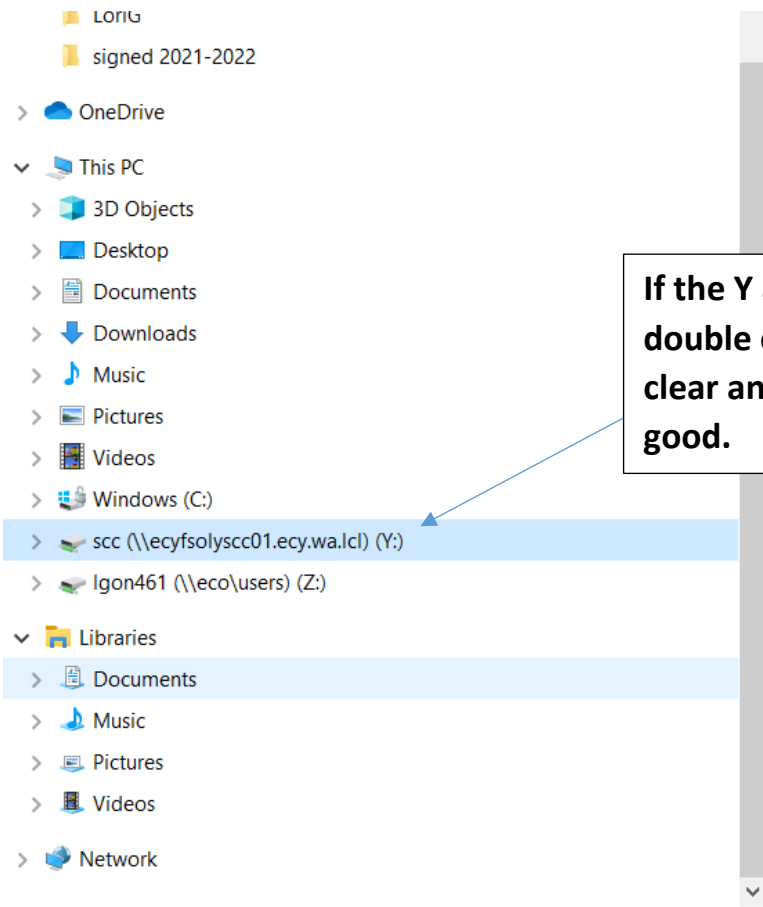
LoriG
signed 2021-2022
OneDrive
This PC
3D Objects
Desktop
Documents
Downloads
Music
Pictures
Videos
Windows (C:)
scc (\\ecyfsolyscc01.ecy.wa.lcl) (Y:)
lgon461 (\\eco\users) (Z:)
Libraries
Documents
Music
Pictures
Videos
Network

If the Y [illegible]
double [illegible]
clear an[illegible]
good.